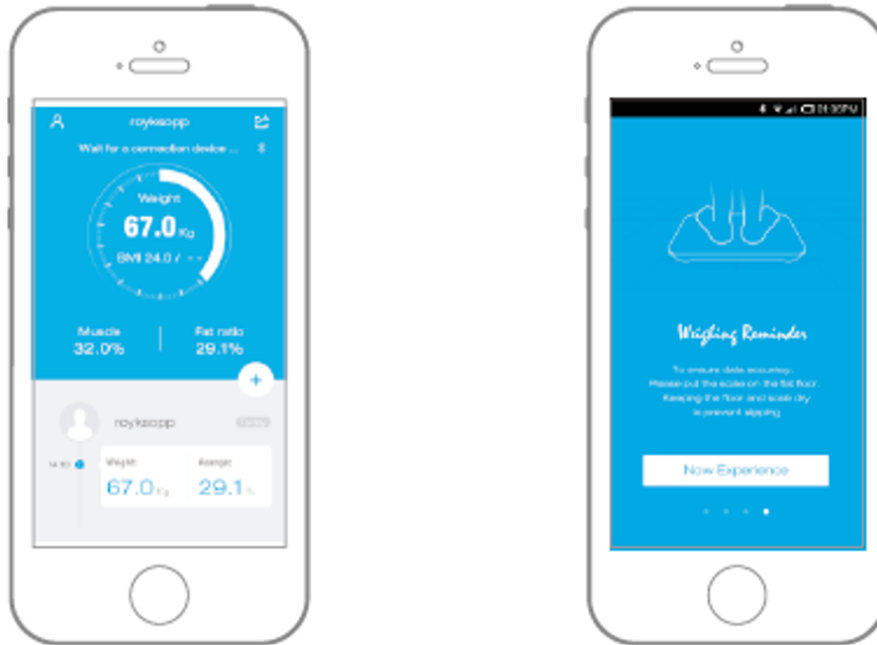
royksopp

Wait for a connection device ...

Weight

67.0 Kg

BMI 24.0 / - -

Muscle
32.0%

Fat ratio
29.1%

+

royksopp

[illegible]

14:30

Weight
67.0 Kg

Average
29.1 %

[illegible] 01:30PM

Weighing Reminder

To ensure data accuracy,
Please put the scale on the flat floor
Keeping the floor and scale dry
to prevent slipping

Now Experience